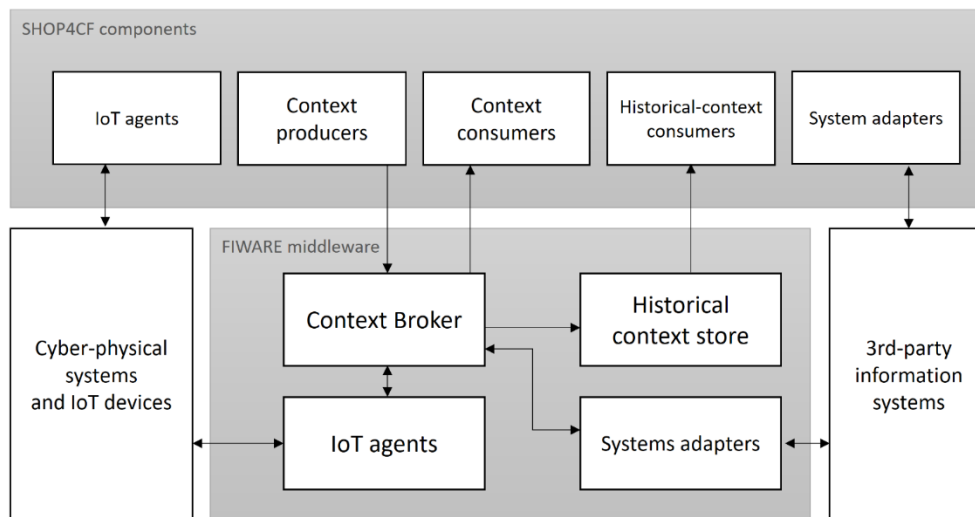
SHOP4CF components

IoT agents

Context producers

Context consumers

Historical-context consumers

System adapters

FIWARE middleware

Cyber-physical systems and IoT devices

Context Broker

Historical context store

3rd-party information systems

IoT agents

Systems adapters